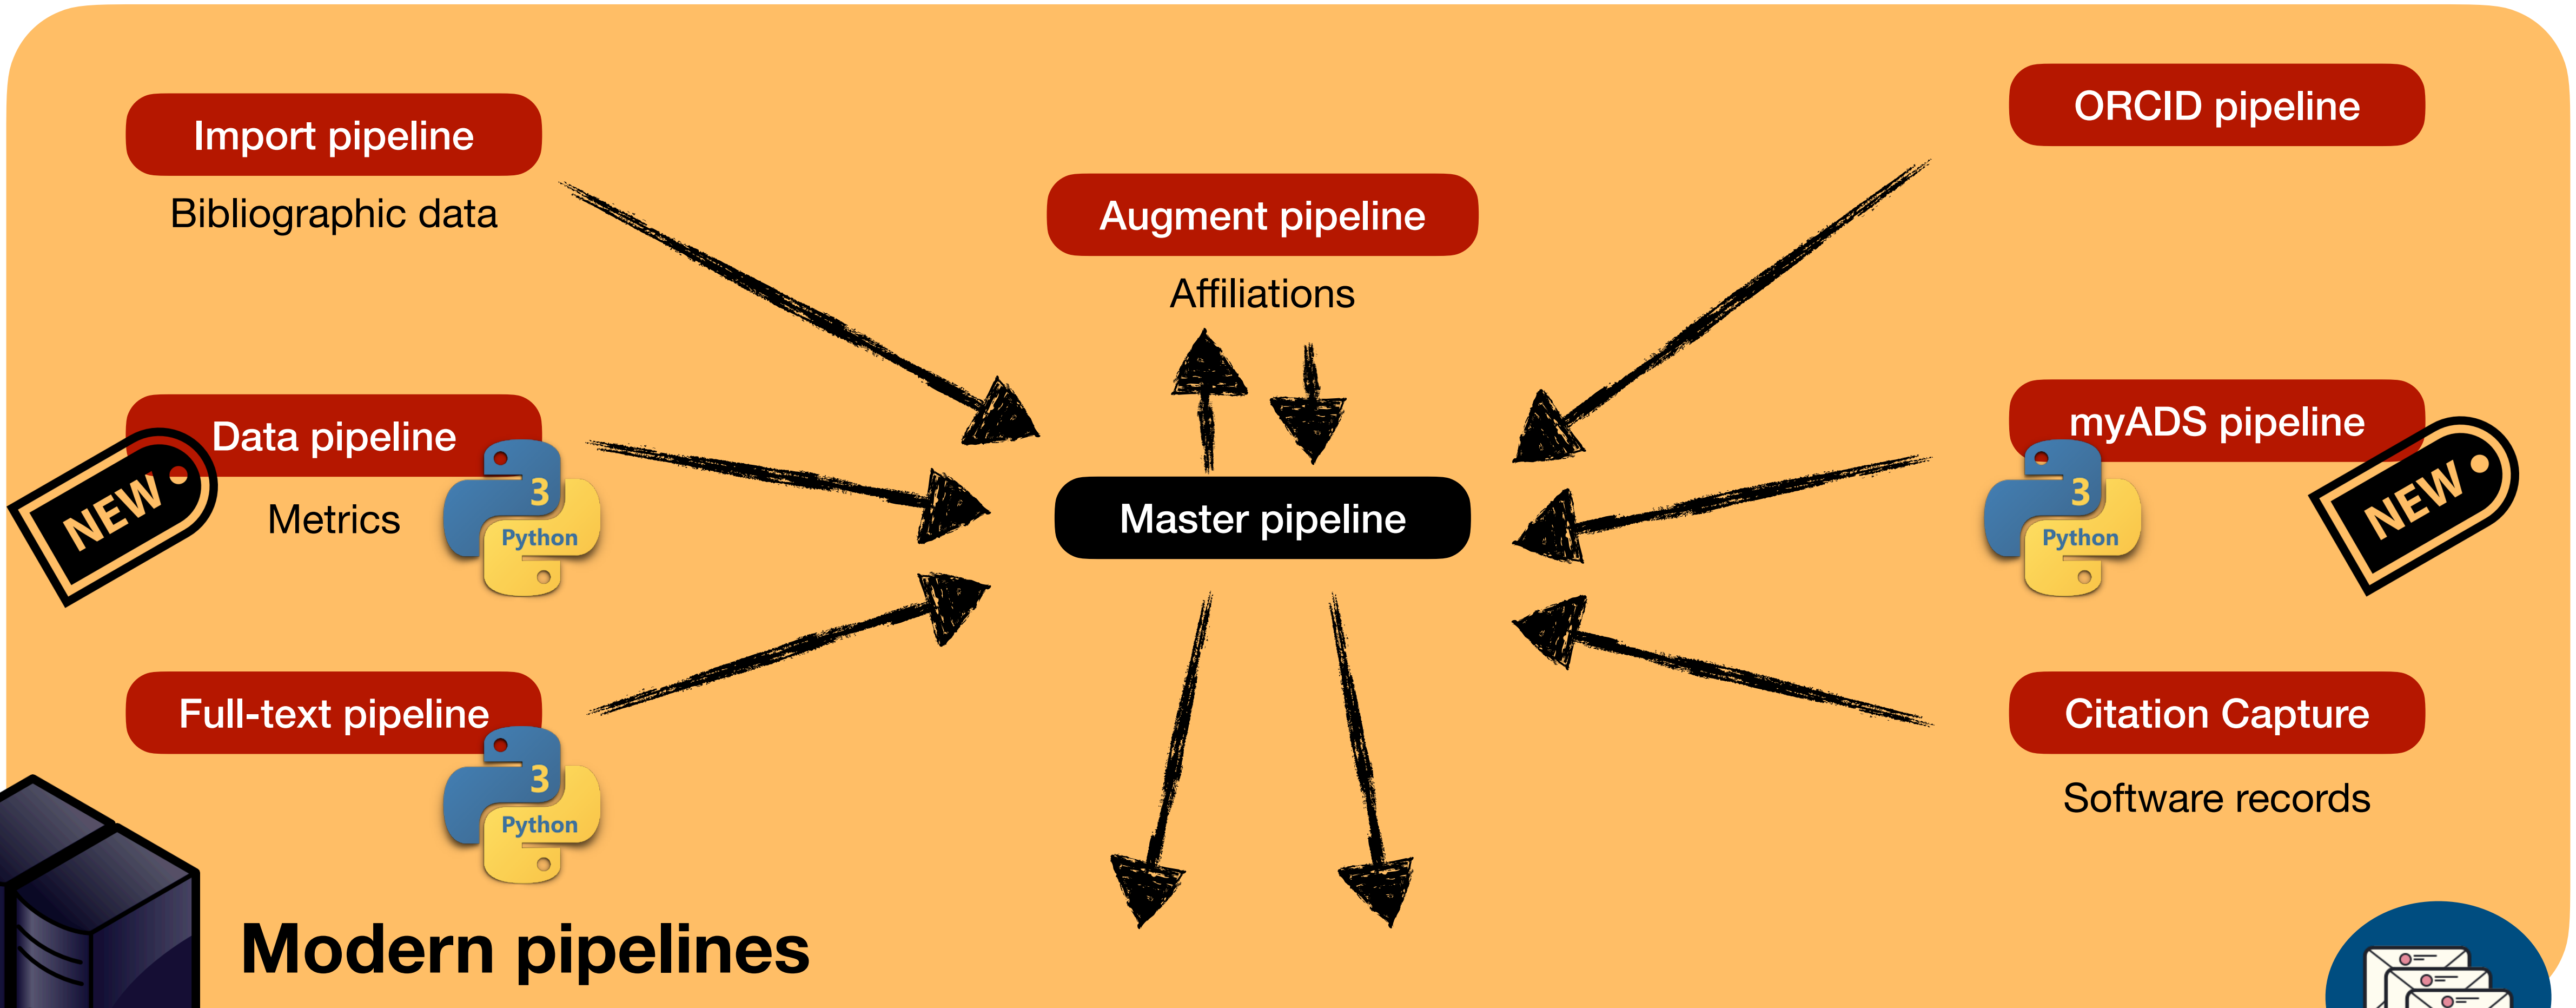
Import pipeline

Bibliographic data

Augment pipeline

Affiliations

ORCID pipeline

Data pipeline

NEW

Metrics

3

Python

Master pipeline

myADS pipeline

3

Python

NEW

Full-text pipeline

3

Python

Citation Capture

Software records

Modern pipelines